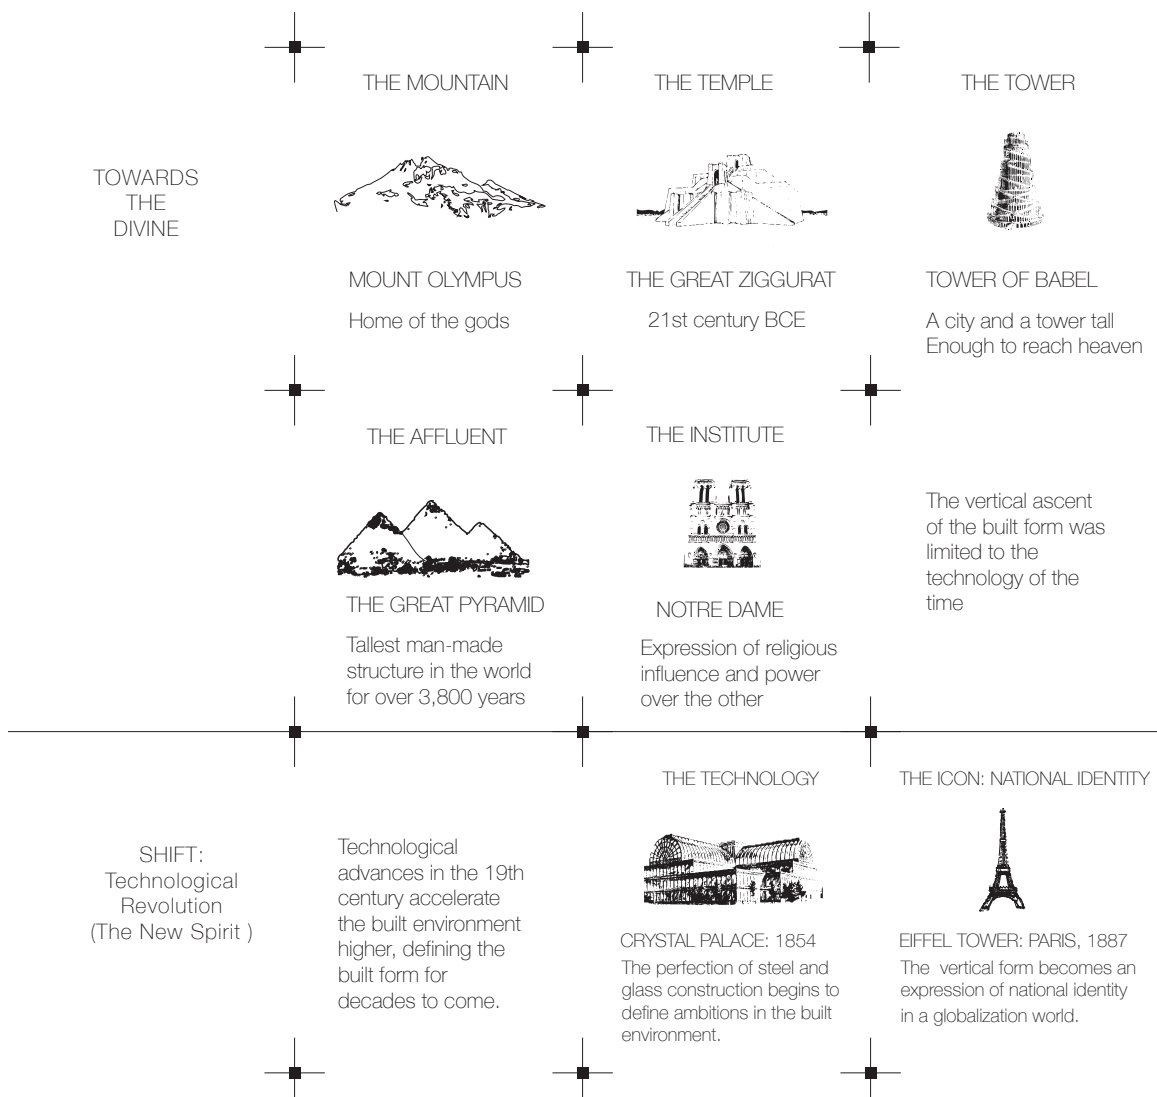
THE MOUNTAIN

THE TEMPLE

THE TOWER

TOWARDS THE DIVINE

MOUNT OLYMPUS

Home of the gods

THE GREAT ZIGGURAT

21st century BCE

TOWER OF BABEL

A city and a tower tall Enough to reach heaven

THE AFFLUENT

THE INSTITUTE

THE GREAT PYRAMID

Tallest man-made structure in the world for over 3,800 years

NOTRE DAME

Expression of religious influence and power over the other

The vertical ascent of the built form was limited to the technology of the time

SHIFT: Technological Revolution (The New Spirit )

Technological advances in the 19th century accelerate the built environment higher, defining the built form for decades to come.

THE TECHNOLOGY

CRYSTAL PALACE: 1854

The perfection of steel and glass construction begins to define ambitions in the built environment.

THE ICON: NATIONAL IDENTITY

EIFFEL TOWER: PARIS, 1887

The vertical form becomes an expression of national identity in a globalization world.